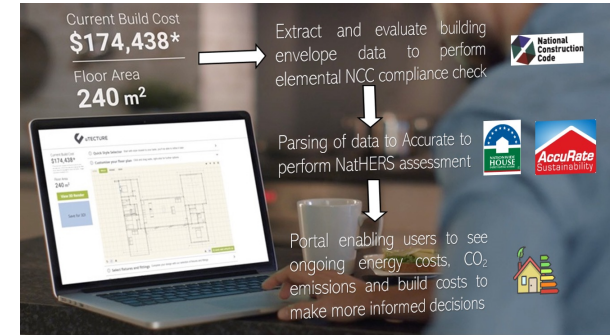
Current Build Cost
$174,438*

Floor Area
240 m$^2$

Extract and evaluate building envelope data to perform elemental NCC compliance check

National Construction Code

Parsing of data to Accurate to perform NatHERS assessment

NATIONWIDE HOUSE ENERGY RATING SCHEME

AccuRate Sustainability

Portal enabling users to see ongoing energy costs, $CO_2$ emissions and build costs to make more informed decisions

VTECTURE

$174,438*

240 m$^2$